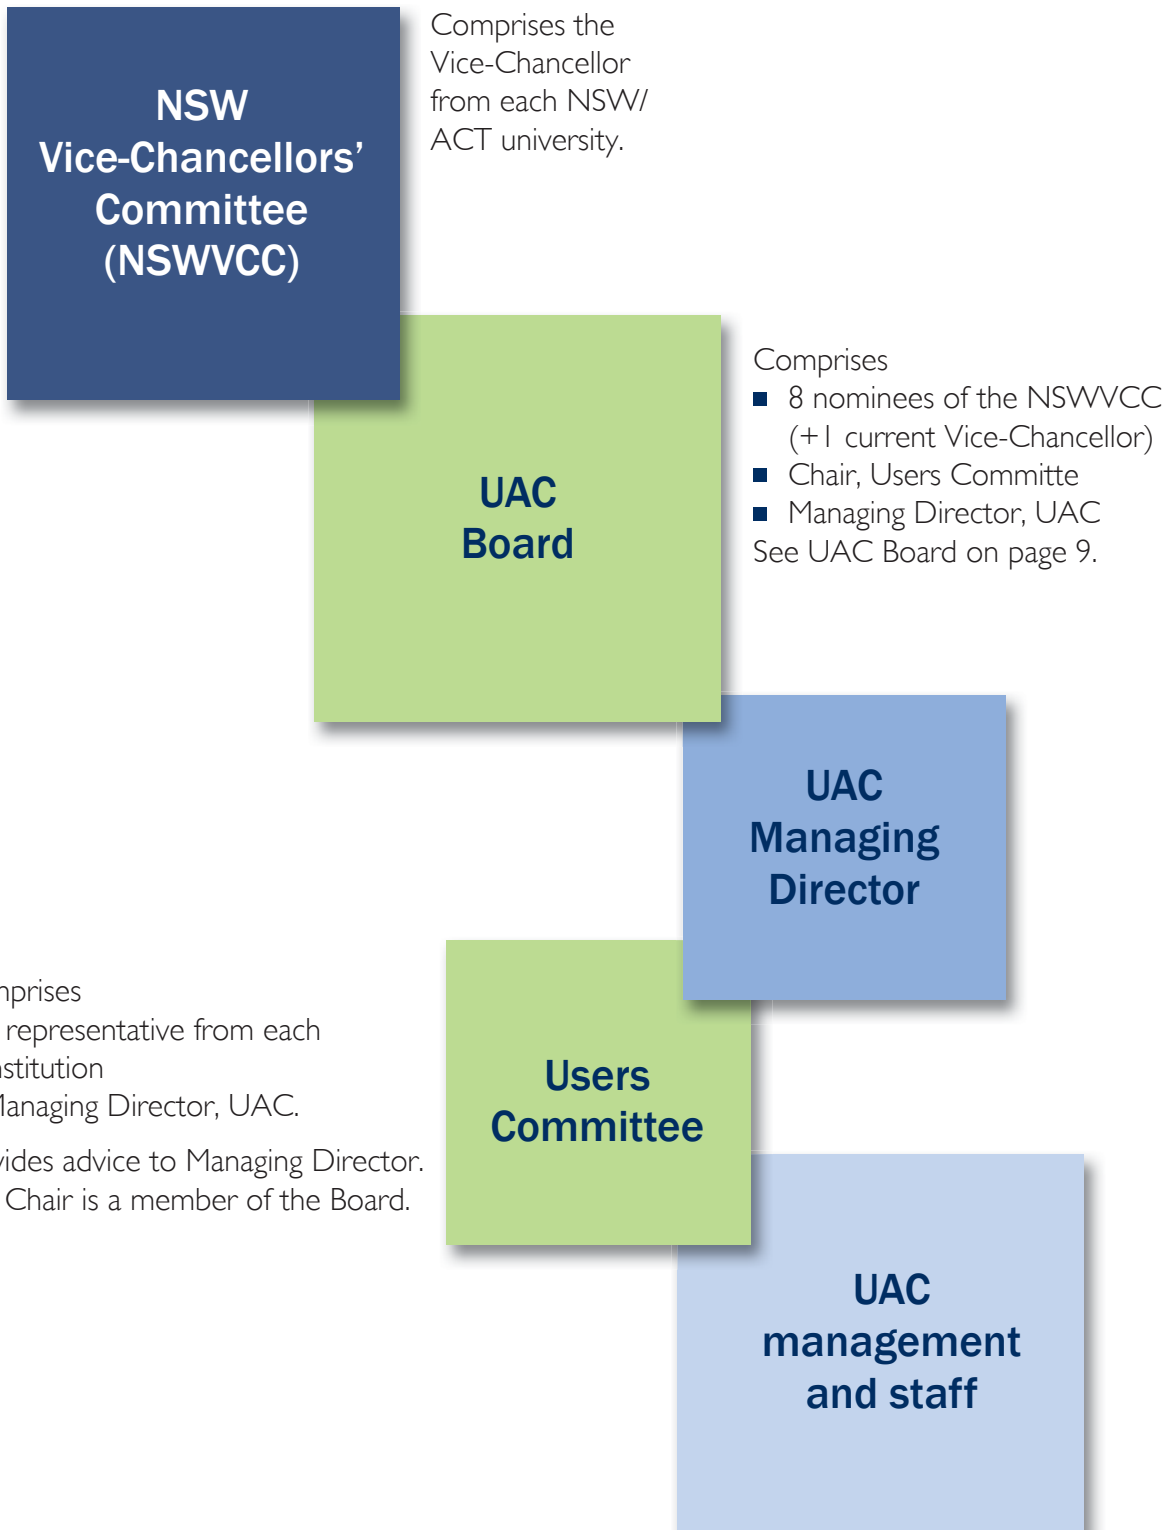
NSW Vice-Chancellors' Committee (NSWVCC)

Comprises the Vice-Chancellor from each NSW/ ACT university.

UAC Board

Comprises
■ 8 nominees of the NSWVCC (+1 current Vice-Chancellor)
■ Chair, Users Committe
■ Managing Director, UAC
See UAC Board on page 9.

UAC Managing Director

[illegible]nprises
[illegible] representative from each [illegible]stitution
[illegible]lanaging Director, UAC.

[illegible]vides advice to Managing Director. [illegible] Chair is a member of the Board.

Users Committee

UAC management and staff